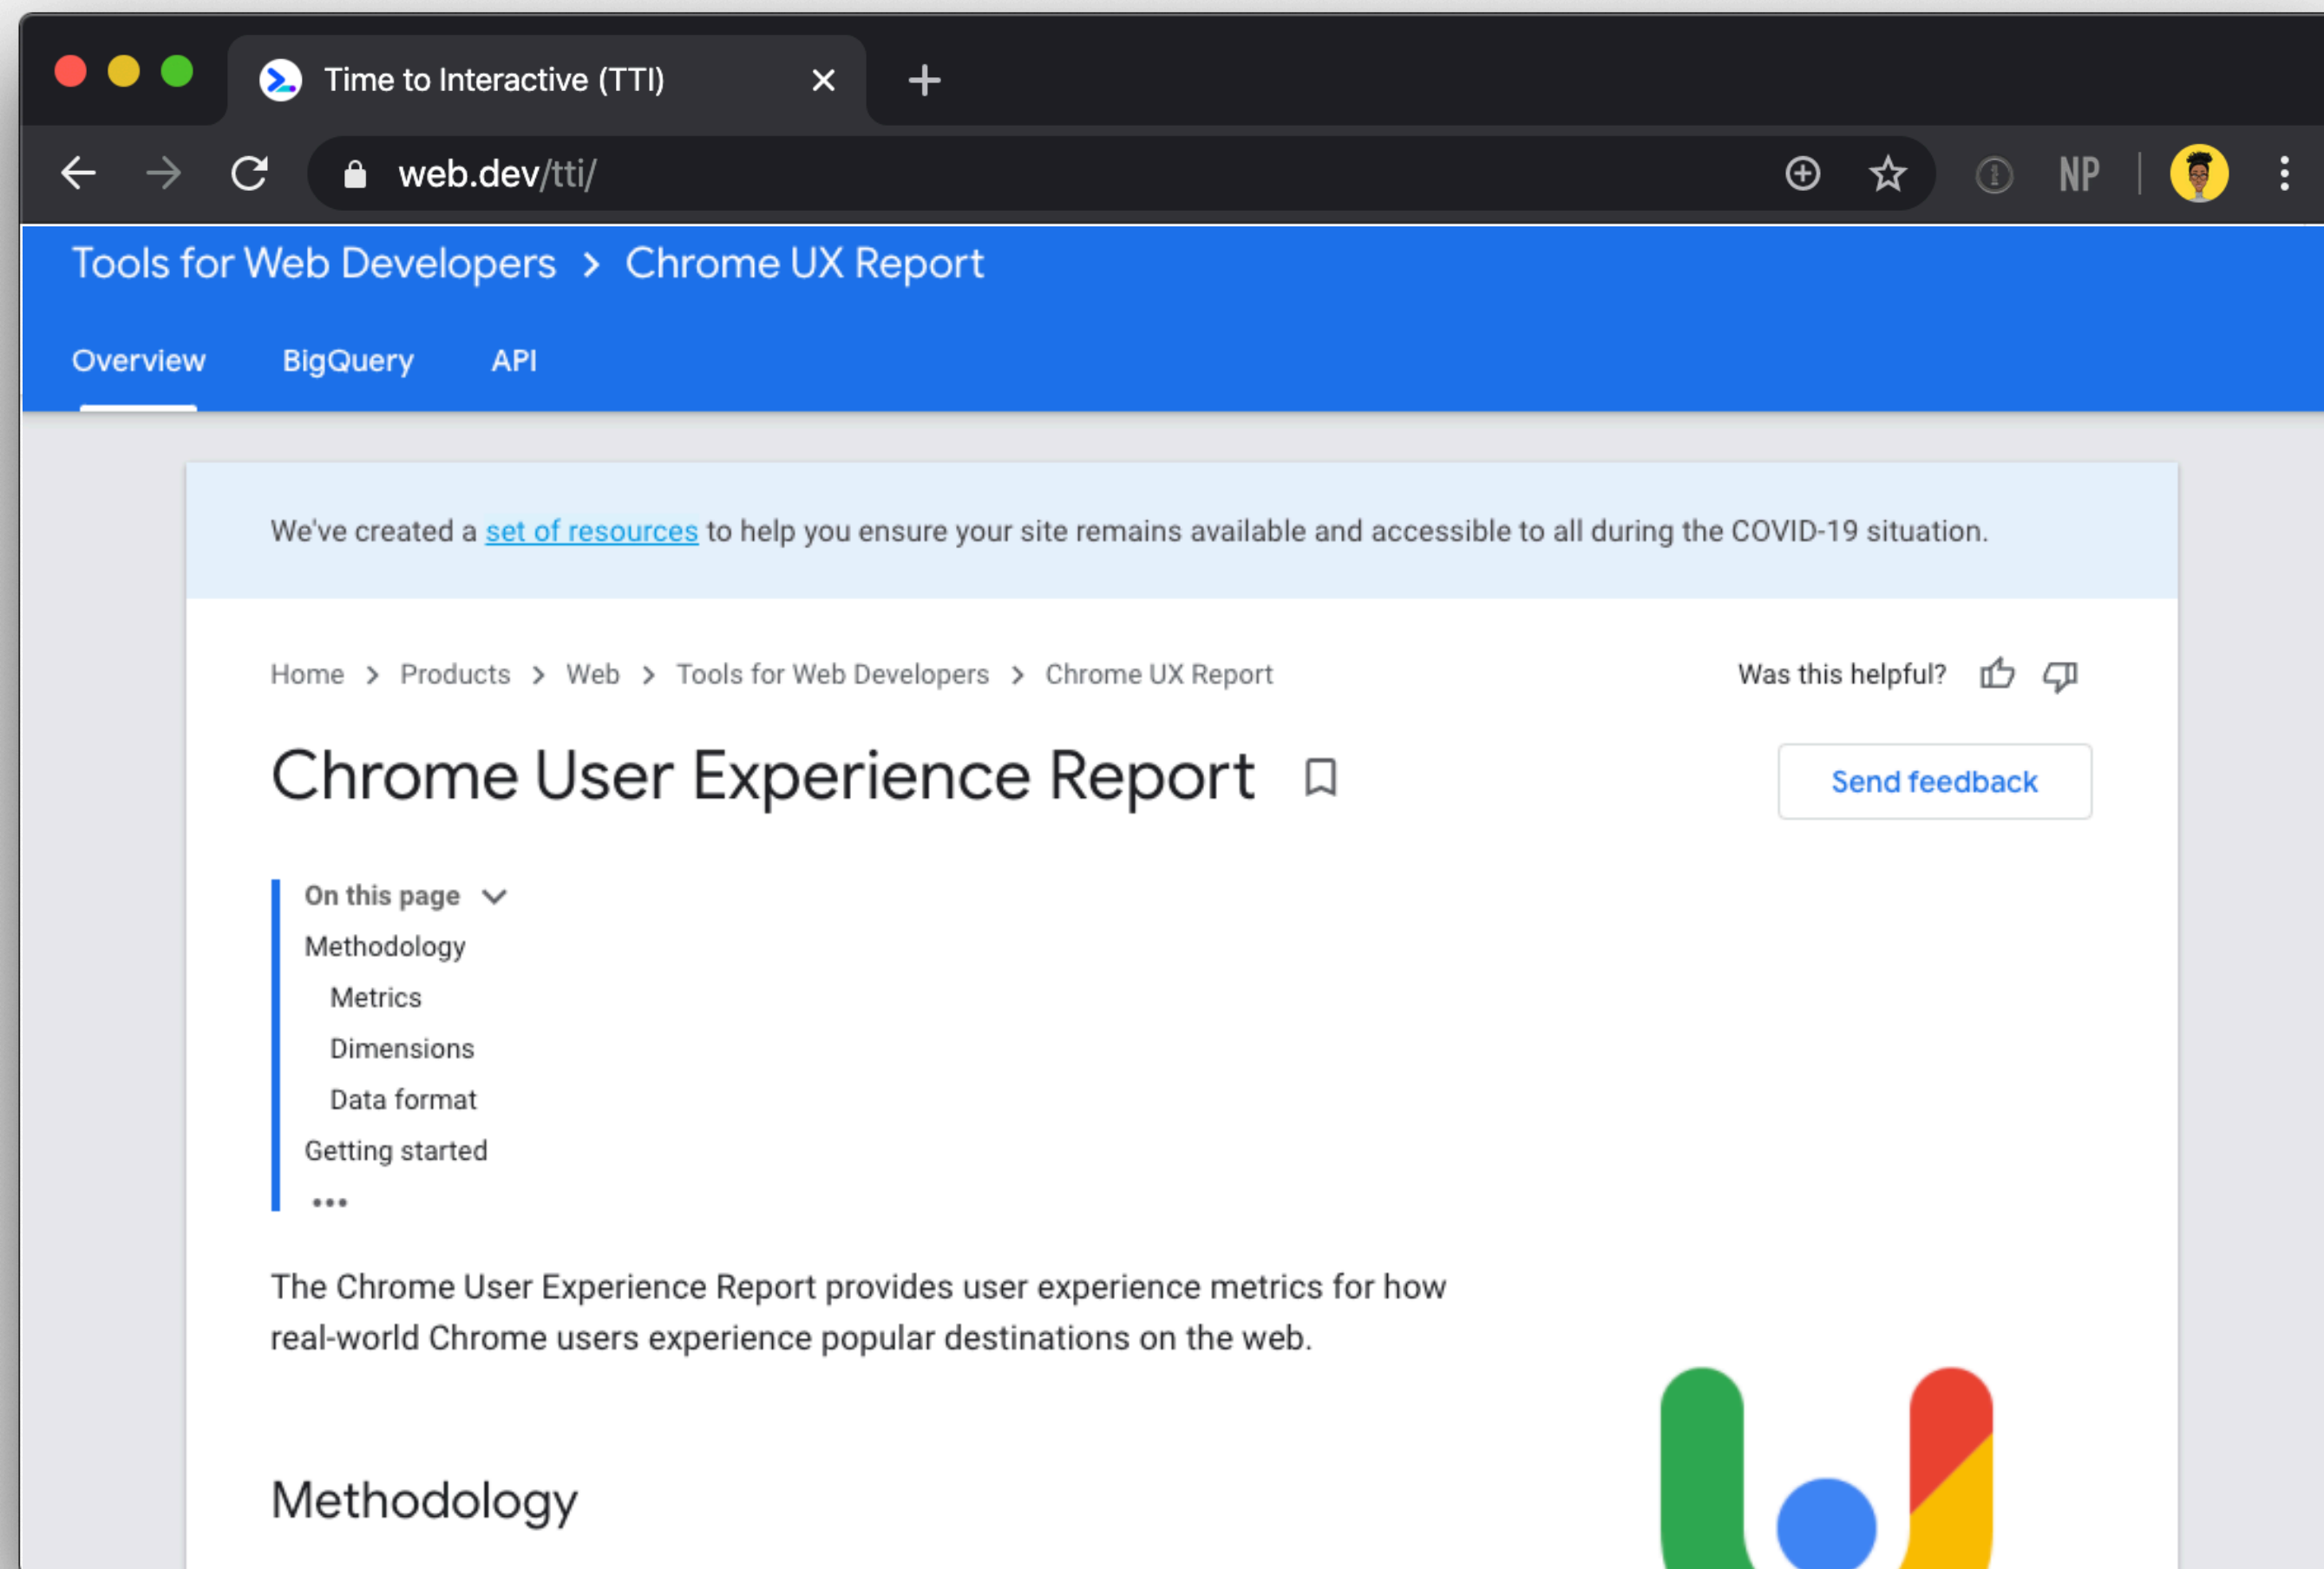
Time to Interactive (TTI)

web.dev/tti/

NP

Tools for Web Developers > Chrome UX Report

Overview BigQuery API

We've created a set of resources to help you ensure your site remains available and accessible to all during the COVID-19 situation.

Home > Products > Web > Tools for Web Developers > Chrome UX Report

Was this helpful?

Chrome User Experience Report

Send feedback

On this page
Methodology
Metrics
Dimensions
Data format
Getting started
•••

The Chrome User Experience Report provides user experience metrics for how real-world Chrome users experience popular destinations on the web.

Methodology